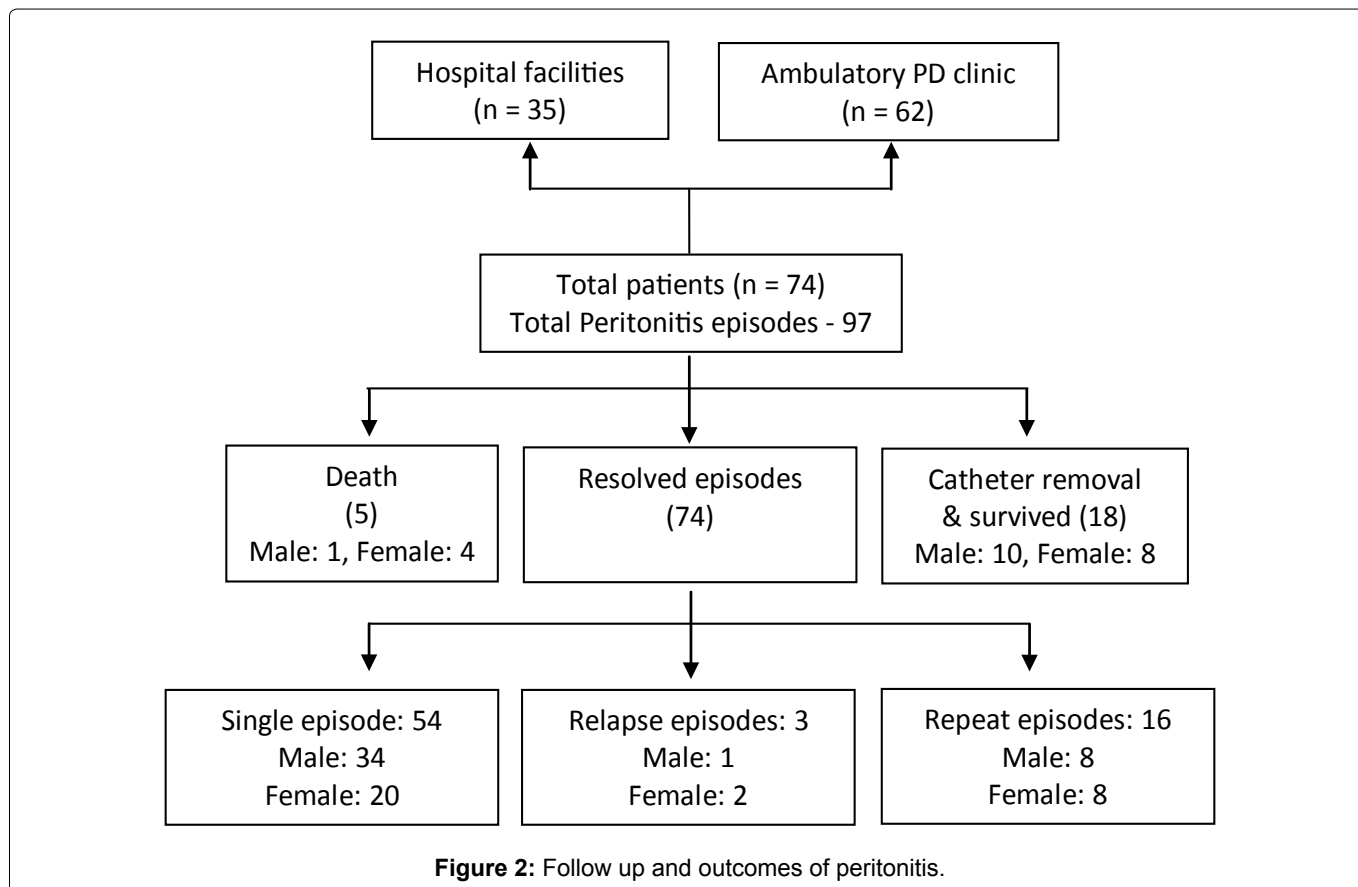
Hospital facilities
(n = 35)

Ambulatory PD clinic
(n = 62)

Total patients (n = 74)
Total Peritonitis episodes - 97

Death
(5)
Male: 1, Female: 4

Resolved episodes
(74)

Catheter removal
& survived (18)
Male: 10, Female: 8

Single episode: 54
Male: 34
Female: 20

Relapse episodes: 3
Male: 1
Female: 2

Repeat episodes: 16
Male: 8
Female: 8

**Figure 2:** Follow up and outcomes of peritonitis.